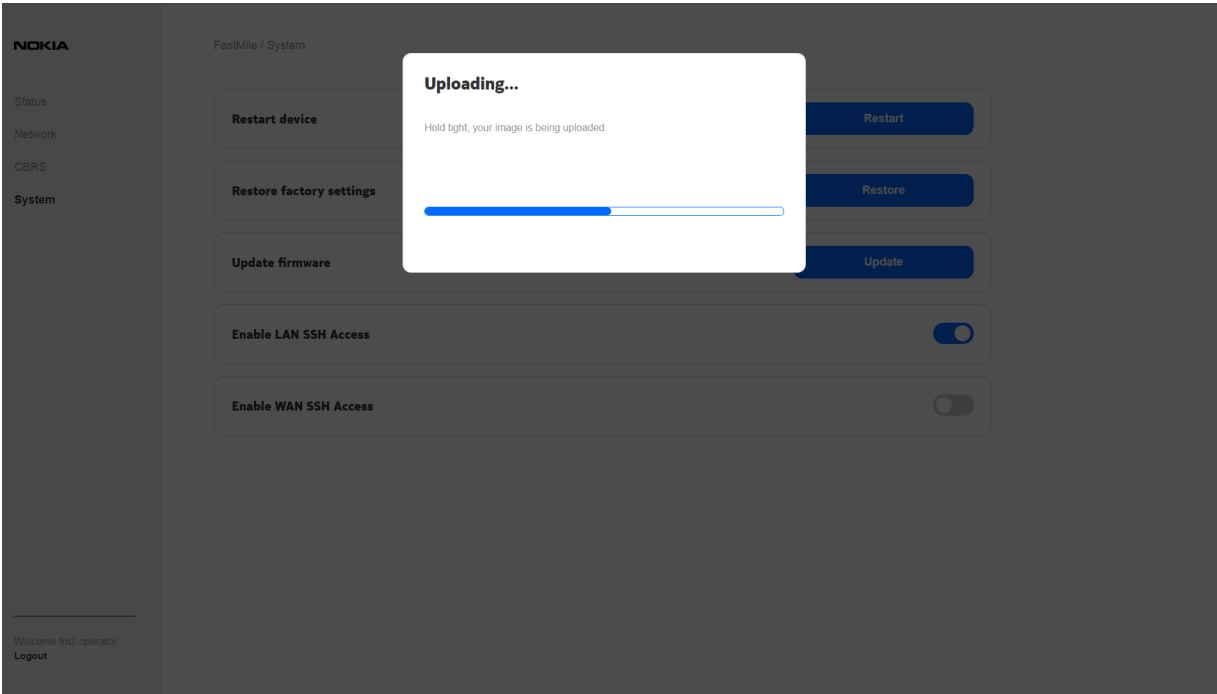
NOKIA

Status
Network
CBRS
System

Welcome fm2-operator
Logout

FastMile / System

Restart device
Restart

Restore factory settings
Restore

Update firmware
Update

Enable LAN SSH Access

Enable WAN SSH Access

Uploading...

Hold tight, your image is being uploaded.